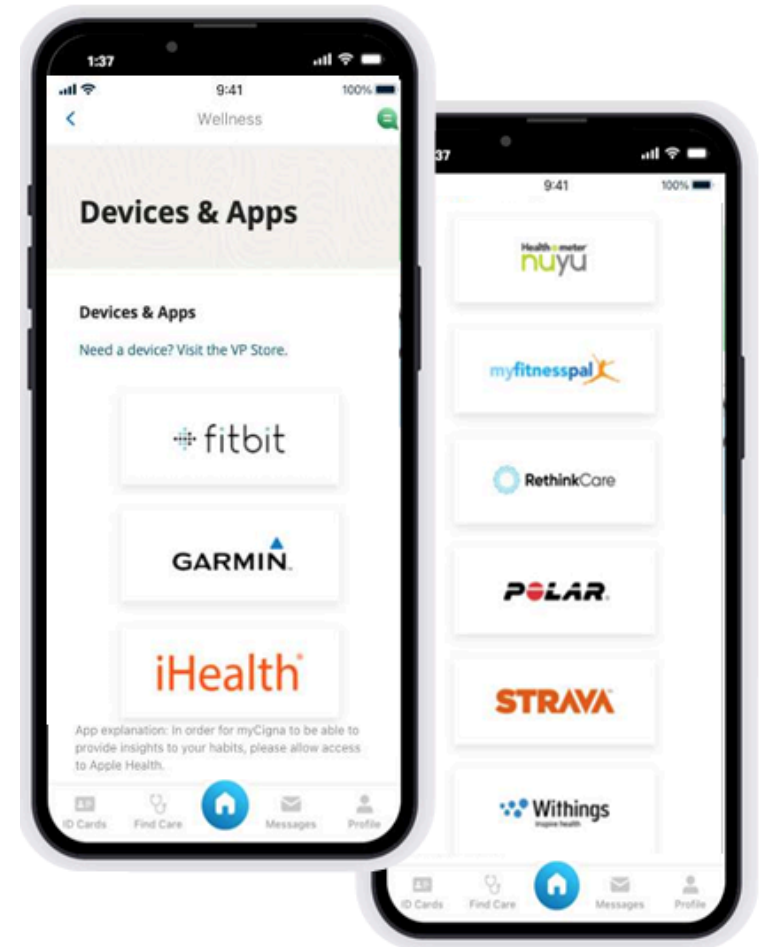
1:37

9:41 100%

Wellness

Devices & Apps

Devices & Apps

Need a device? Visit the VP Store.

fitbit

GARMIN.

iHealth

App explanation: In order for myCigna to be able to provide insights to your habits, please allow access to Apple Health.

ID Cards Find Care Messages Profile

37

9:41 100%

Health o meter nuyu

myfitnesspal

RethinkCare

POLAR.

STRAVA

Withings Inspire health

ID Cards Find Care Messages Profile